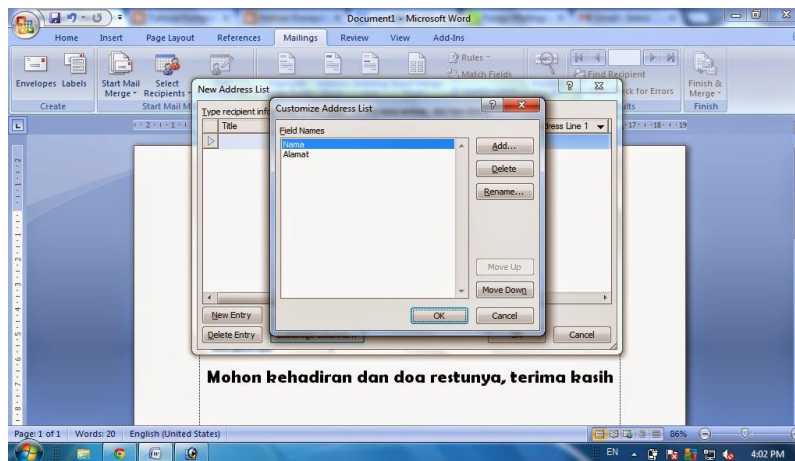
Document1 - Microsoft Word

Home Insert Page Layout References Mailings Review View Add-Ins

Envelopes Labels
Create
Start Mail Merge
Select Recipients
Start Mail M
Rules
Match Fields
Find Recipient
ck for Errors
Finish & Merge
Finish

New Address List
Type recipient info
Title
ress Line 1

Customize Address List
Field Names
Nama
Alamat
Add...
Delete
Rename...
Move Up
Move Down
OK
Cancel

New Entry
Delete Entry
Cancel

Mohon kehadiran dan doa restunya, terima kasih

Page: 1 of 1 Words: 20 English (United States)
86%
EN
4:02 PM